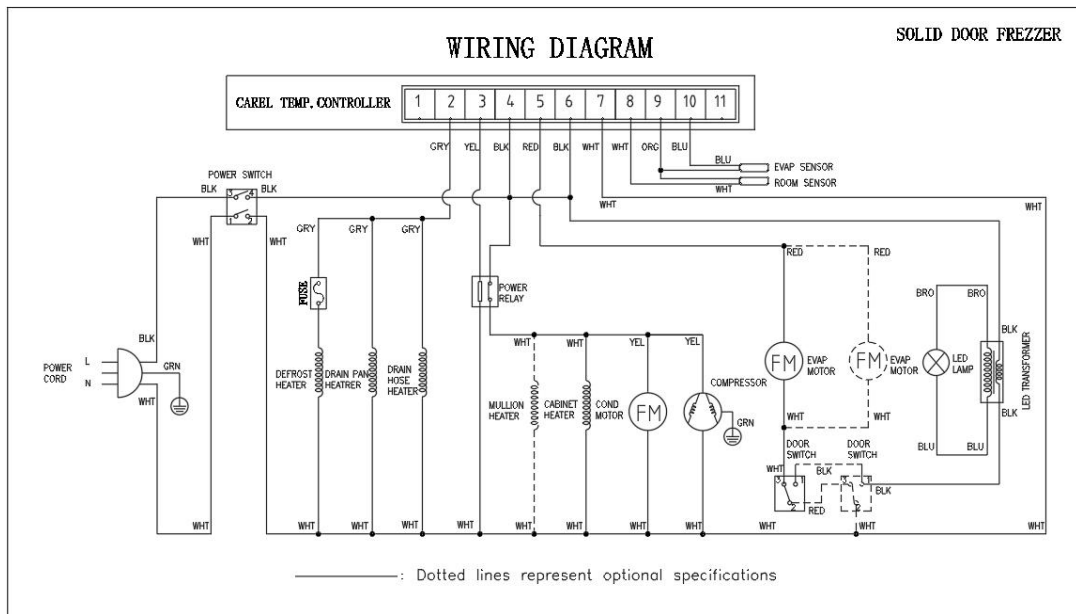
WIRING DIAGRAM

SOLID DOOR FREZZER

CAREL TEMP. CONTROLLER

| 1 | 2 | 3 | 4 | 5 | 6 | 7 | 8 | 9 | 10 | 11 |
|---|---|---|---|---|---|---|---|---|---|---|

GRY YEL BLK RED BLK WHT WHT ORG BLU

BLU EVAP SENSOR
WHT ROOM SENSOR

POWER SWITCH
BLK BLK
WHT WHT
WHT

GRY GRY GRY

FUSE

POWER RELAY

RED RED

BRO BRO

BLK

POWER CORD L N
BLK
GRN
WHT

DEFROST HEATER
DRAIN PAN HEATRER
DRAIN HOSE HEATER

WHT WHT YEL YEL

MULLION HEATER
CABINET HEATER
COND MOTOR
FM
COMPRESSOR
GRN

FM EVAP MOTOR
FM EVAP MOTOR
LED LAMP
LED TRANSFORMER
BLK

WHT WHT
BLU BLU

DOOR SWITCH
DOOR SWITCH
WHT BLK BLK
RED

WHT WHT WHT WHT WHT WHT WHT WHT WHT WHT WHT

: Dotted lines represent optional specifications